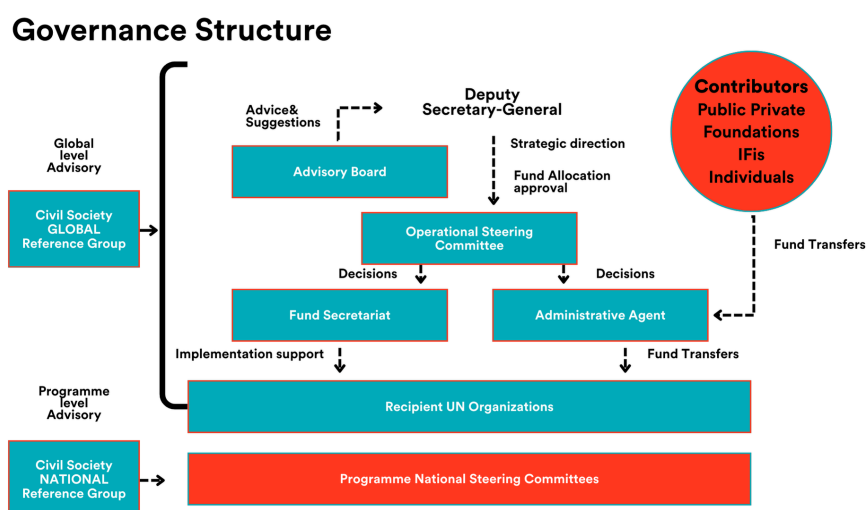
Governance Structure

Global level Advisory

Civil Society GLOBAL Reference Group

Advice& Suggestions

Deputy Secretary-General

Contributors
Public Private
Foundations
IFis
Individuals

Advisory Board

Strategic direction

Fund Allocation approval

Operational Steering Committee

Fund Transfers

Decisions

Decisions

Fund Secretariat

Administrative Agent

Implementation support

Fund Transfers

Programme level Advisory

Recipient UN Organizations

Civil Society NATIONAL Reference Group

Programme National Steering Committees